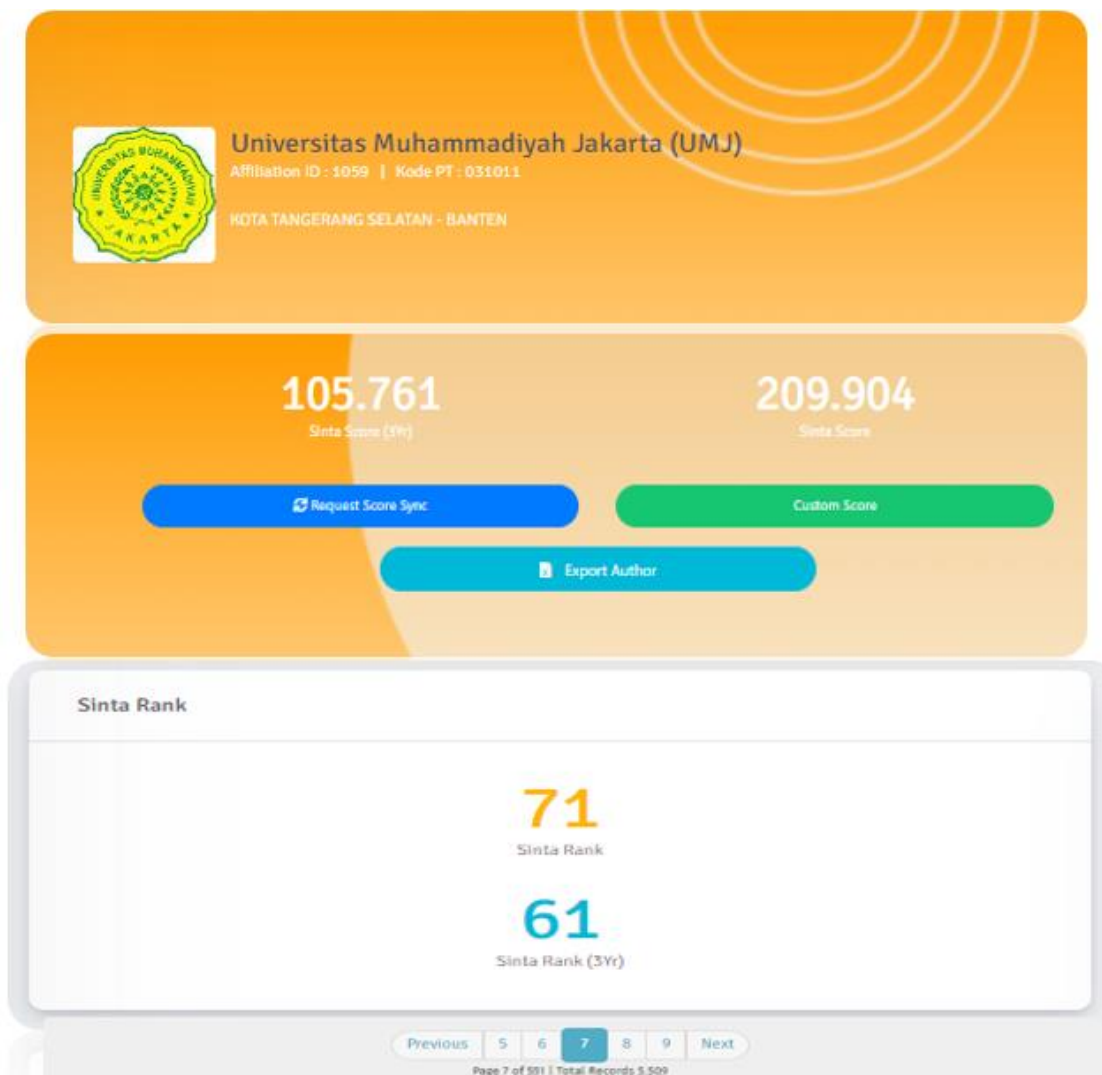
UNIVERSITAS MUHAMMADIYAH JAKARTA

Universitas Muhammadiyah Jakarta (UMJ)
Affiliation ID : 1059 | Kode PT : 031011

KOTA TANGERANG SELATAN - BANTEN

105.761
Sinta Score (3Yr)

209.904
Sinta Score

Request Score Sync

Custom Score

Export Author

Sinta Rank

71
Sinta Rank

61
Sinta Rank (3Yr)

Previous 5 6 7 8 9 Next
Page 7 of 551 | Total Records 5.509